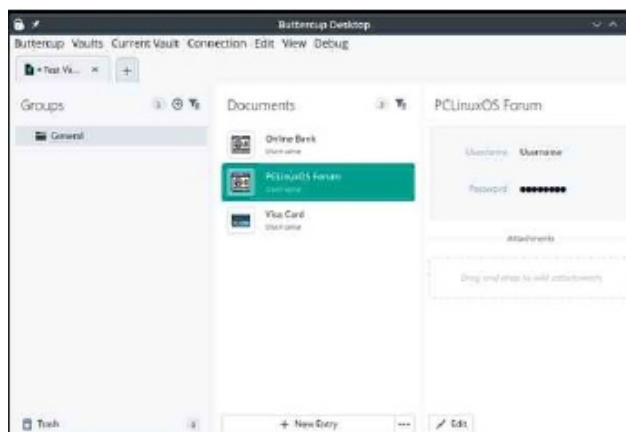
Buttercup Desktop

Buttercup Vaults Current Vault Connection Edit View Debug

• Test Va... × +

Groups

General

Documents

Online Bank
Username

PCLinuxOS Forum
Username

Visa Card
Username

PCLinuxOS Forum

Username Username

Password ••••••••

Attachments

Drag and drop to add attachments

Trash

+ New Entry ···

Edit